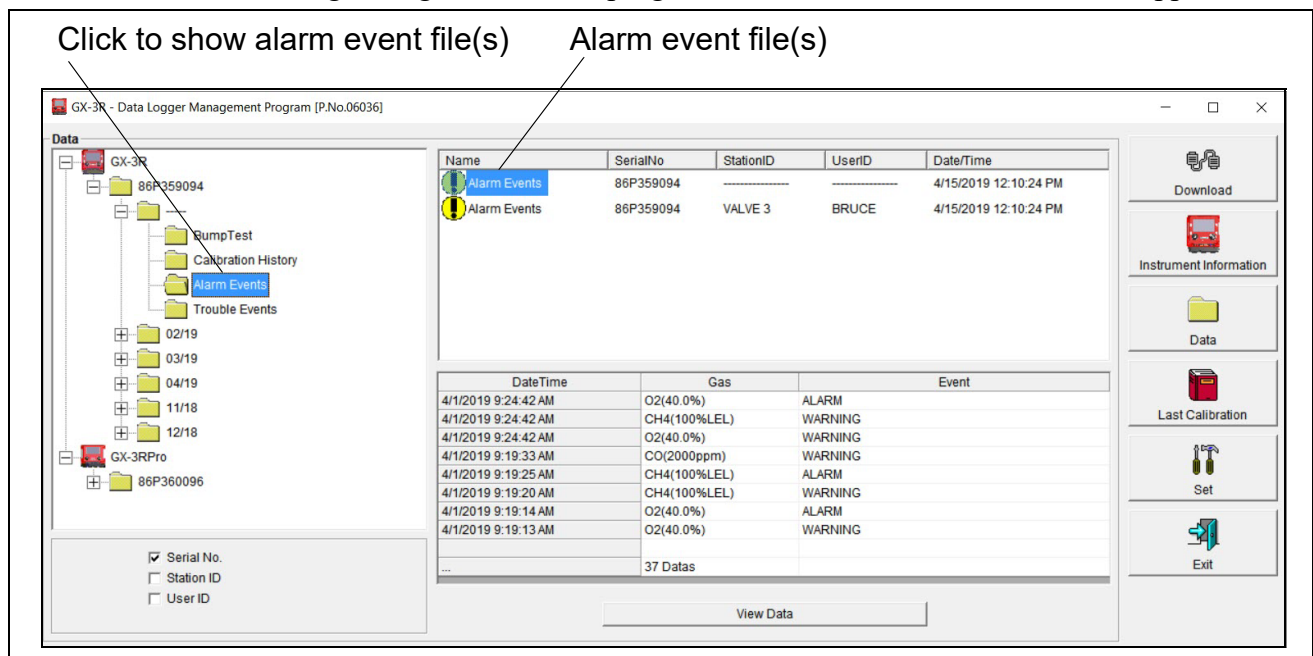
Click to show alarm event file(s)

Alarm event file(s)

GX-3R - Data Logger Management Program [P.No.06036]

Data

GX-3R
86P359094
----
BumpTest
Calibration History
Alarm Events
Trouble Events
02/19
03/19
04/19
11/18
12/18
GX-3RPro
86P360096

| Name | SerialNo | StationID | UserID | Date/Time |
|---|---|---|---|---|
| Alarm Events | 86P359094 | ---------------- | ---------------- | 4/15/2019 12:10:24 PM |
| Alarm Events | 86P359094 | VALVE 3 | BRUCE | 4/15/2019 12:10:24 PM |

| DateTime | Gas | Event |
|---|---|---|
| 4/1/2019 9:24:42 AM | O2(40.0%) | ALARM |
| 4/1/2019 9:24:42 AM | CH4(100%LEL) | WARNING |
| 4/1/2019 9:24:42 AM | O2(40.0%) | WARNING |
| 4/1/2019 9:19:33 AM | CO(2000ppm) | WARNING |
| 4/1/2019 9:19:25 AM | CH4(100%LEL) | ALARM |
| 4/1/2019 9:19:20 AM | CH4(100%LEL) | WARNING |
| 4/1/2019 9:19:14 AM | O2(40.0%) | ALARM |
| 4/1/2019 9:19:13 AM | O2(40.0%) | WARNING |
| ... | 37 Datas | |

Serial No.
Station ID
User ID

View Data

Download
Instrument Information
Data
Last Calibration
Set
Exit